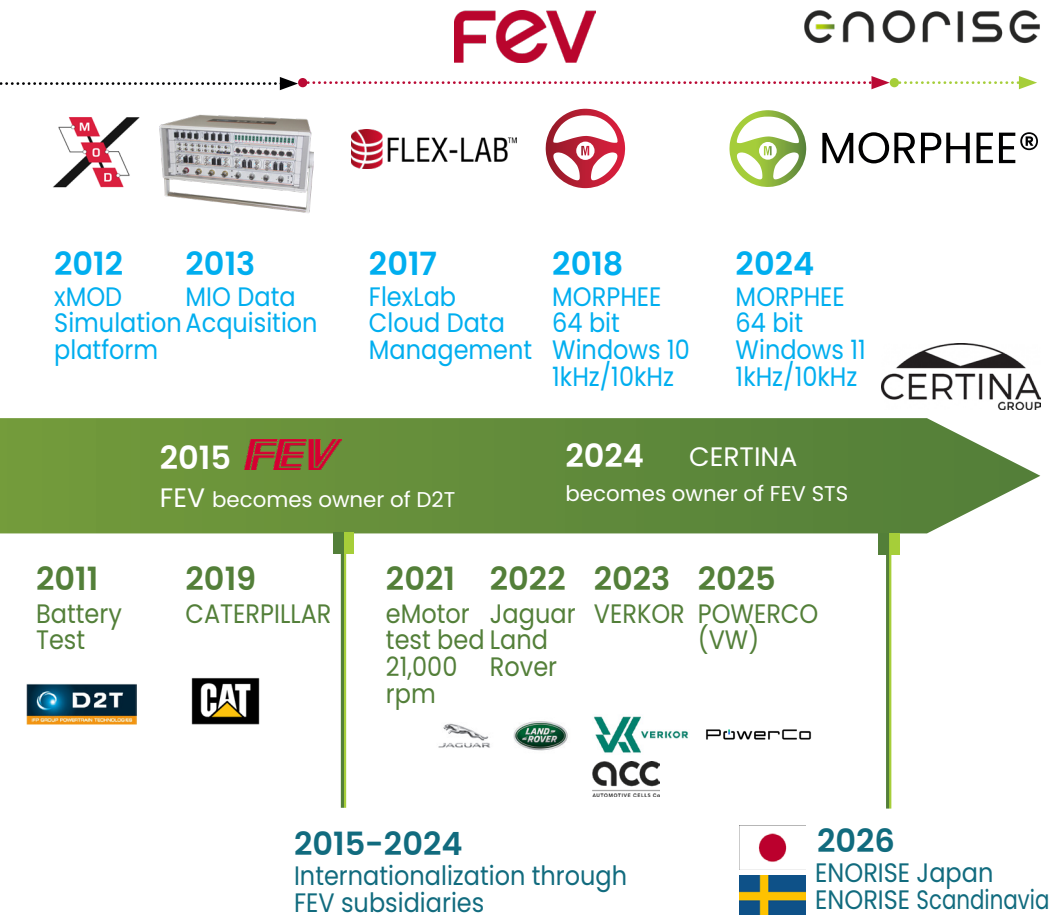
FEV

ENORISE

MOD

FLEX-LAB™

M

M

MORPHEE®

2012
xMOD Simulation platform

2013
MIO Data Acquisition

2017
FlexLab Cloud Data Management

2018
MORPHEE 64 bit Windows 10 1kHz/10kHz

2024
MORPHEE 64 bit Windows 11 1kHz/10kHz

CERTINA GROUP

2015 FEV
FEV becomes owner of D2T

2024 CERTINA
becomes owner of FEV STS

2011
Battery Test

D2T

2019
CATERPILLAR

CAT

2021
eMotor test bed 21,000 rpm

2022
Jaguar Land Rover

2023
VERKOR

2025
POWERCO (VW)

JAGUAR

LAND ROVER

VERKOR

acc
AUTOMOTIVE CELLS Co

PowerCo

2015-2024
Internationalization through FEV subsidiaries

2026
ENORISE Japan
ENORISE Scandinavia